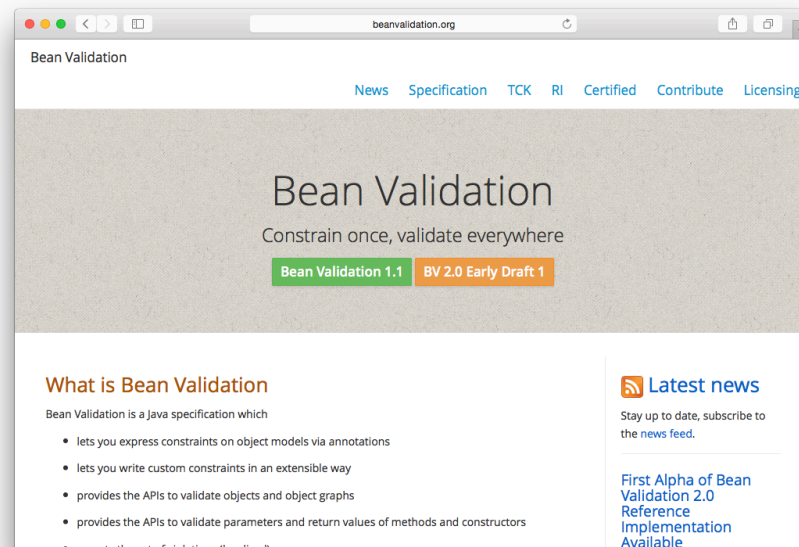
beanvalidation.org

Bean Validation

News Specification TCK RI Certified Contribute Licensing

Bean Validation

Constrain once, validate everywhere

Bean Validation 1.1 BV 2.0 Early Draft 1

What is Bean Validation

Bean Validation is a Java specification which

- lets you express constraints on object models via annotations
- lets you write custom constraints in an extensible way
- provides the APIs to validate objects and object graphs
- provides the APIs to validate parameters and return values of methods and constructors
- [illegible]

Latest news

Stay up to date, subscribe to the news feed.

First Alpha of Bean Validation 2.0 Reference Implementation Available